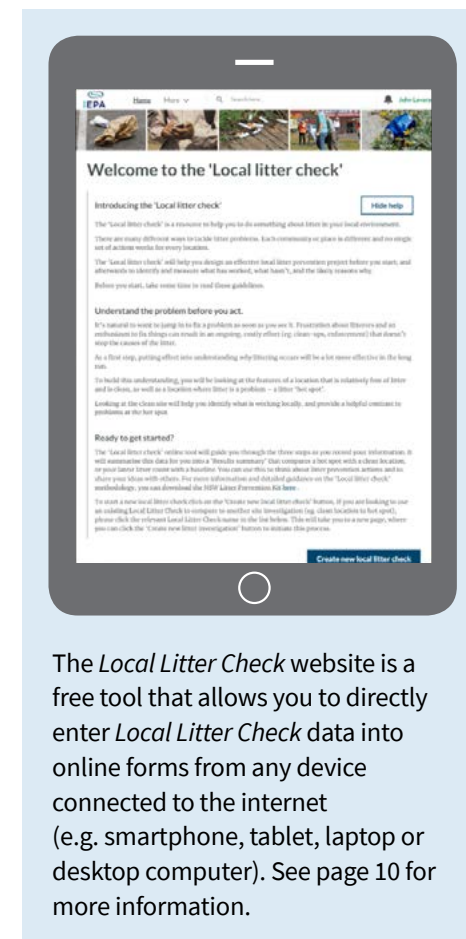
EPA Home More Search here John Levene

Welcome to the 'Local litter check'

Introducing the 'Local litter check'

Hide help

The 'Local litter check' is a resource to help you to do something about litter in your local environment.

There are many different ways to tackle litter problems. Each community or place is different and no single set of actions works for every location.

The 'Local litter check' will help you design an effective local litter prevention project before you start, and afterwards to identify and measure what has worked, what hasn't, and the likely reasons why.

Before you start, take some time to read these guidelines.

Understand the problem before you act.

It's natural to want to jump in to fix a problem as soon as you see it. Frustration about litterers and an enthusiasm to fix things can result in an ongoing, costly effort (eg. clean-ups, enforcement) that doesn't stop the causes of the litter.

As a first step, putting effort into understanding why littering occurs will be a lot more effective in the long run.

To build this understanding, you will be looking at the features of a location that is relatively free of litter and is clean, as well as a location where litter is a problem – a litter 'hot spot'.

Looking at the clean site will help you identify what is working locally, and provide a helpful contrast to problems at the hot spot.

Ready to get started?

The 'Local litter check' online tool will guide you through the three steps as you record your information. It will summarise this data for you into a 'Results summary' that compares a hot spot with a clean location, or your latest litter count with a baseline. You can use this to think about litter prevention actions and to share your ideas with others. For more information and detailed guidance on the 'Local litter check' methodology, you can download the NSW Litter Prevention Kit here.

To start a new local litter check click on the 'Create new local litter check' button. If you are looking to use an existing Local Litter Check to compare to another site investigation (eg. clean location to hot spot), please click the relevant Local Litter Check name in the list below. This will take you to a new page, where you can click the 'Create new litter investigation' button to initiate this process.

Create new local litter check

The Local Litter Check website is a free tool that allows you to directly enter Local Litter Check data into online forms from any device connected to the internet (e.g. smartphone, tablet, laptop or desktop computer). See page 10 for more information.